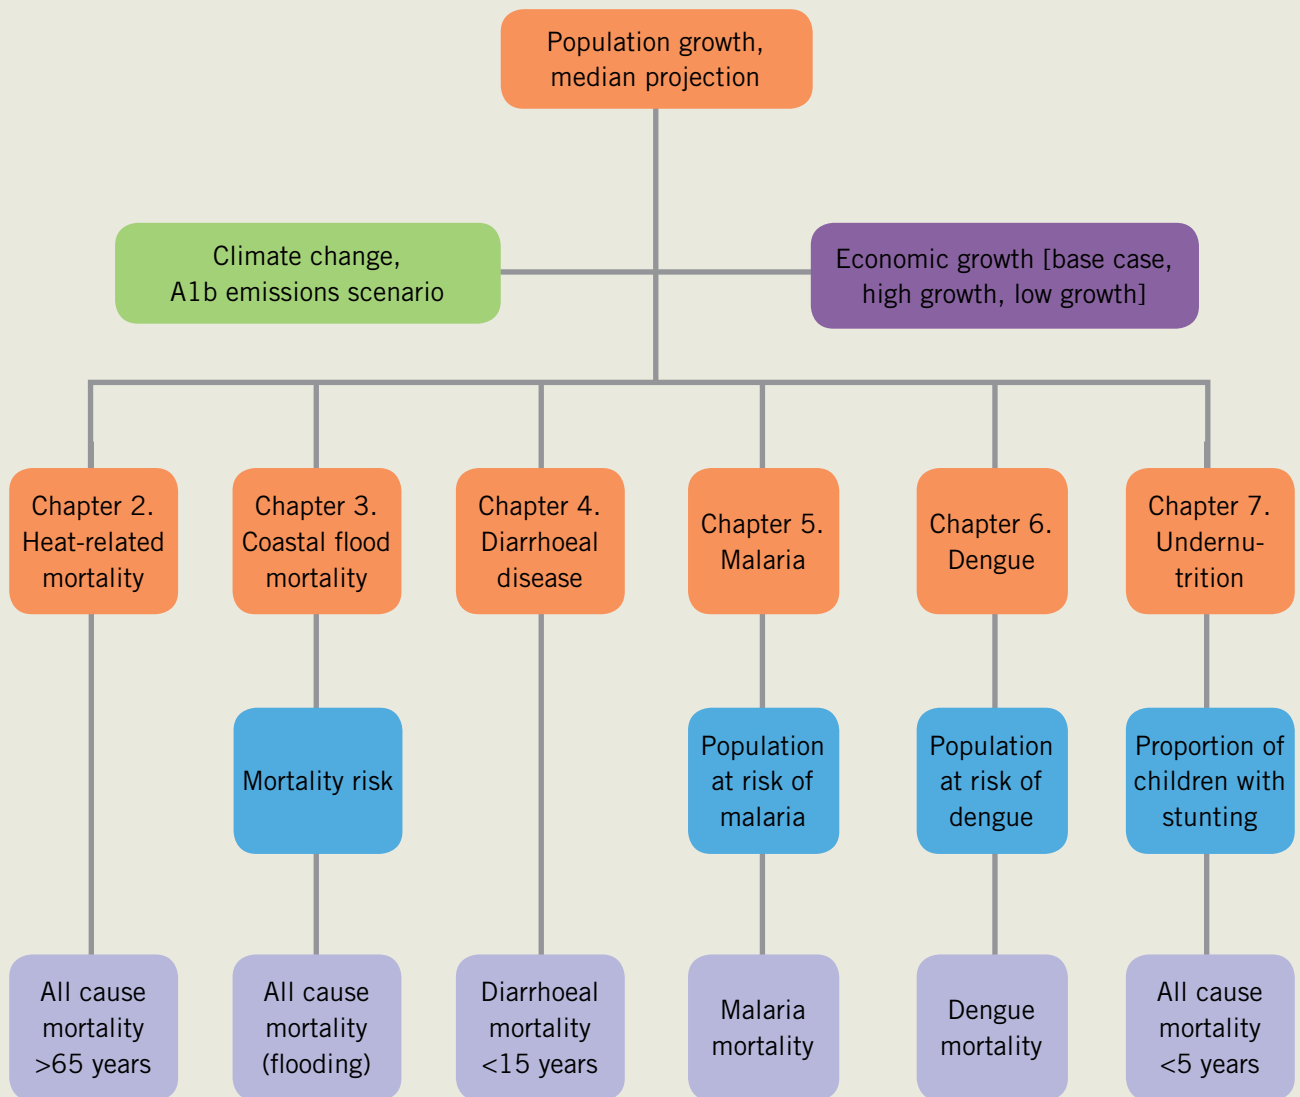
Population growth, median projection

Climate change, A1b emissions scenario

Economic growth [base case, high growth, low growth]

Chapter 2. Heat-related mortality

Chapter 3. Coastal flood mortality

Chapter 4. Diarrhoeal disease

Chapter 5. Malaria

Chapter 6. Dengue

Chapter 7. Undernutrition

Mortality risk

Population at risk of malaria

Population at risk of dengue

Proportion of children with stunting

All cause mortality >65 years

All cause mortality (flooding)

Diarrhoeal mortality <15 years

Malaria mortality

Dengue mortality

All cause mortality <5 years